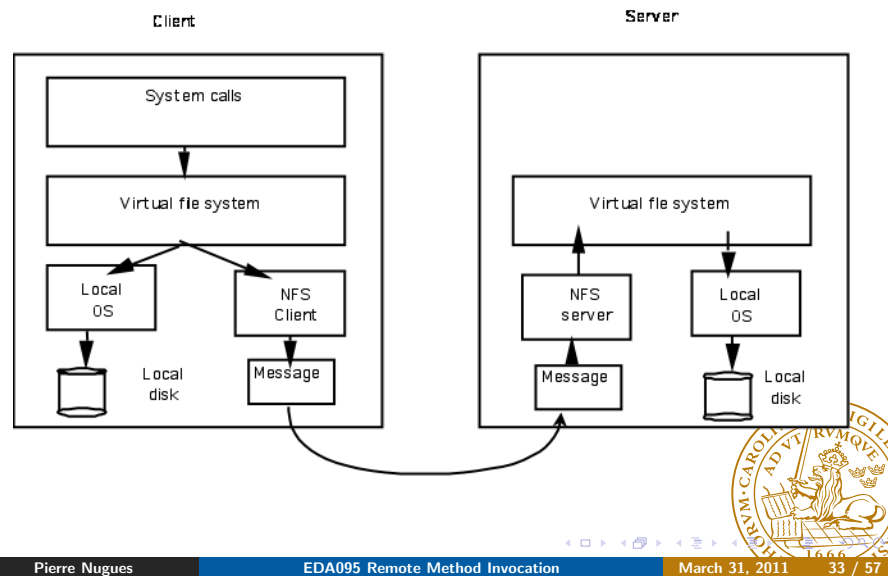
Client

Server

System calls

Virtual fle system

Local OS

NFS Client

Local disk

Message

Virtual fle system

NFS server

Local OS

Message

Local disk

Pierre Nugues EDA095 Remote Method Invocation March 31, 2011 33 / 57